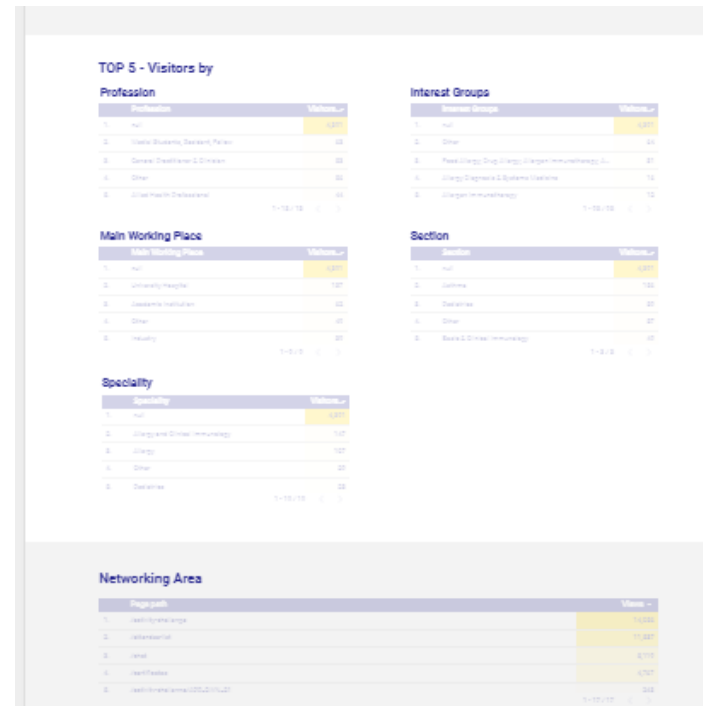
TOP 5 - Visitors by

Profession

| | Profession | Visitors |
|---|---|---|
| 1. | null | 4,557 |
| 2. | Master Students, Resident, Fellow | 65 |
| 3. | General Practitioner & Clinician | 53 |
| 4. | Other | 52 |
| 5. | Allied Health Professional | 44 |

1 - 10 / 10

Interest Groups

| | Interest Groups | Visitors |
|---|---|---|
| 1. | null | 4,557 |
| 2. | Other | 44 |
| 3. | Food Allergy, Drug Allergy, Allergen Immunotherapy, A... | 31 |
| 4. | Allergy Diagnosis & Systemic Medicine | 14 |
| 5. | Allergen Immunotherapy | 12 |

1 - 59 / 59

Main Working Place

| | Main Working Place | Visitors |
|---|---|---|
| 1. | null | 4,557 |
| 2. | University Hospital | 107 |
| 3. | Academic Institution | 52 |
| 4. | Other | 41 |
| 5. | Industry | 37 |

1 - 5 / 5

Section

| | Section | Visitors |
|---|---|---|
| 1. | null | 4,557 |
| 2. | Asthma | 100 |
| 3. | Pediatrics | 81 |
| 4. | Other | 57 |
| 5. | Basic & Clinical Immunology | 45 |

1 - 8 / 8

Speciality

| | Speciality | Visitors |
|---|---|---|
| 1. | null | 4,557 |
| 2. | Allergy and Clinical Immunology | 147 |
| 3. | Allergy | 107 |
| 4. | Other | 25 |
| 5. | Pediatrics | 23 |

1 - 10 / 10

Networking Area

| | Page path | Views |
|---|---|---|
| 1. | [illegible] | 14,335 |
| 2. | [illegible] | 11,337 |
| 3. | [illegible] | 8,115 |
| 4. | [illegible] | 4,707 |
| 5. | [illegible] | 348 |

1 - 10 / 10